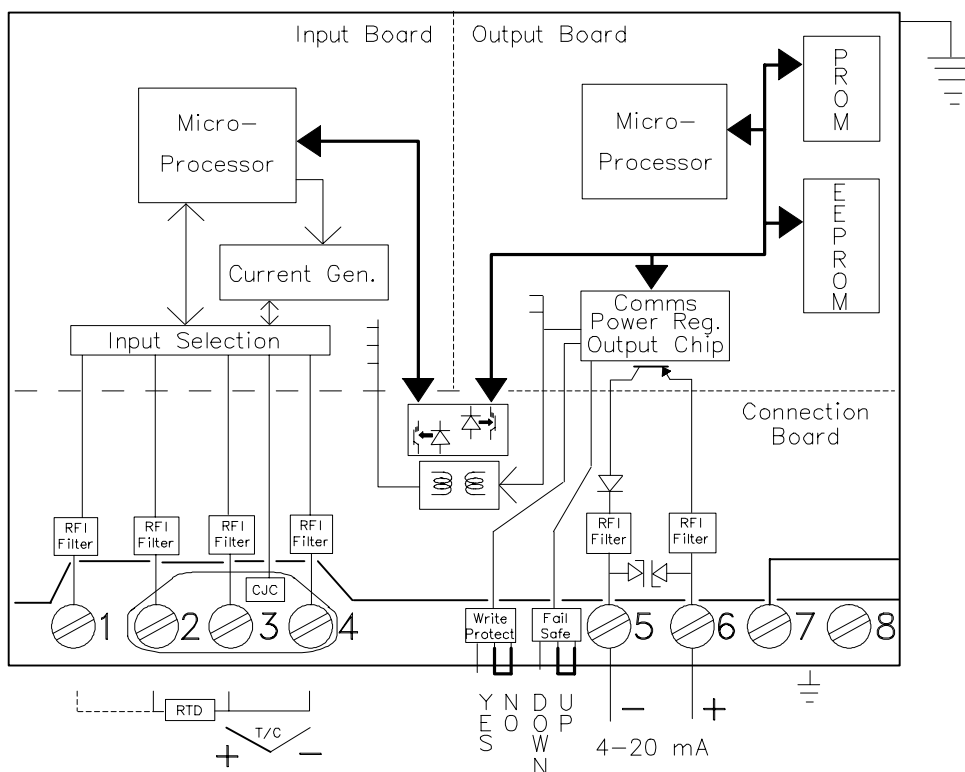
Input Board

Output Board

Micro-Processor

Micro-Processor

PROM

EEPROM

Current Gen.

Comms Power Reg. Output Chip

Input Selection

Connection Board

RFI Filter

RFI Filter

RFI Filter

RFI Filter

RFI Filter

RFI Filter

CJC

1

2

3

4

Write Protect

Fail Safe

5

6

7

8

RTD

T/C

+

−

YES

NO

DOWN

UP

−

+

4−20 mA